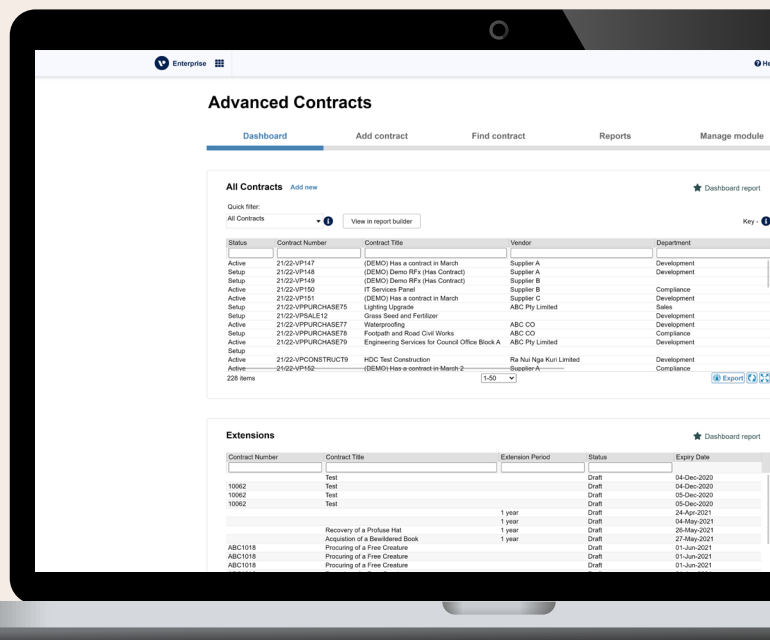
Enterprise

He

Advanced Contracts

Dashboard | Add contract | Find contract | Reports | Manage module

All Contracts Add new

Dashboard report

Quick filter:

All Contracts

View in report builder

Key -

| Status | Contract Number | Contract Title | Vendor | Department |
|---|---|---|---|---|
| Active | 21/22-VP147 | (DEMO) Has a contract in March | Supplier A | Development |
| Setup | 21/22-VP148 | (DEMO) Demo RFx (Has Contract) | Supplier A | Development |
| Setup | 21/22-VP149 | (DEMO) Demo RFx (Has Contract) | Supplier B | |
| Active | 21/22-VP150 | IT Services Panel | Supplier B | Compliance |
| Active | 21/22-VP151 | (DEMO) Has a contract in March | Supplier C | Development |
| Setup | 21/22-VPPURCHASE75 | Lighting Upgrade | ABC Pty Limited | Sales |
| Setup | 21/22-VPSALE12 | Grass Seed and Fertilizer | | Development |
| Active | 21/22-VPPURCHASE77 | Waterproofing | ABC CO | Development |
| Setup | 21/22-VPPURCHASE78 | Footpath and Road Civil Works | ABC CO | Compliance |
| Active | 21/22-VPPURCHASE79 | Engineering Services for Council Office Block A | ABC Pty Limited | Development |
| Setup | | | | |
| Active | 21/22-VPCONSTRUCT9 | HDC Test Construction | Ra Nui Nga Kuri Limited | Development |
| Active | 21/22-VP152 | (DEMO) Has a contract in March 2 | Supplier A | Compliance |

228 items

1-50

Export

Extensions

Dashboard report

| Contract Number | Contract Title | Extension Period | Status | Expiry Date |
|---|---|---|---|---|
| | Test | | Draft | 04-Dec-2020 |
| 10062 | Test | | Draft | 04-Dec-2020 |
| 10062 | Test | | Draft | 05-Dec-2020 |
| 10062 | Test | | Draft | 05-Dec-2020 |
| | | 1 year | Draft | 24-Apr-2021 |
| | | 1 year | Draft | 04-May-2021 |
| | Recovery of a Profuse Hat | 1 year | Draft | 26-May-2021 |
| | Acquistion of a Bewildered Book | 1 year | Draft | 27-May-2021 |
| ABC1018 | Procuring of a Free Creature | | Draft | 01-Jun-2021 |
| ABC1018 | Procuring of a Free Creature | | Draft | 01-Jun-2021 |
| ABC1018 | Procuring of a Free Creature | | Draft | 01-Jun-2021 |